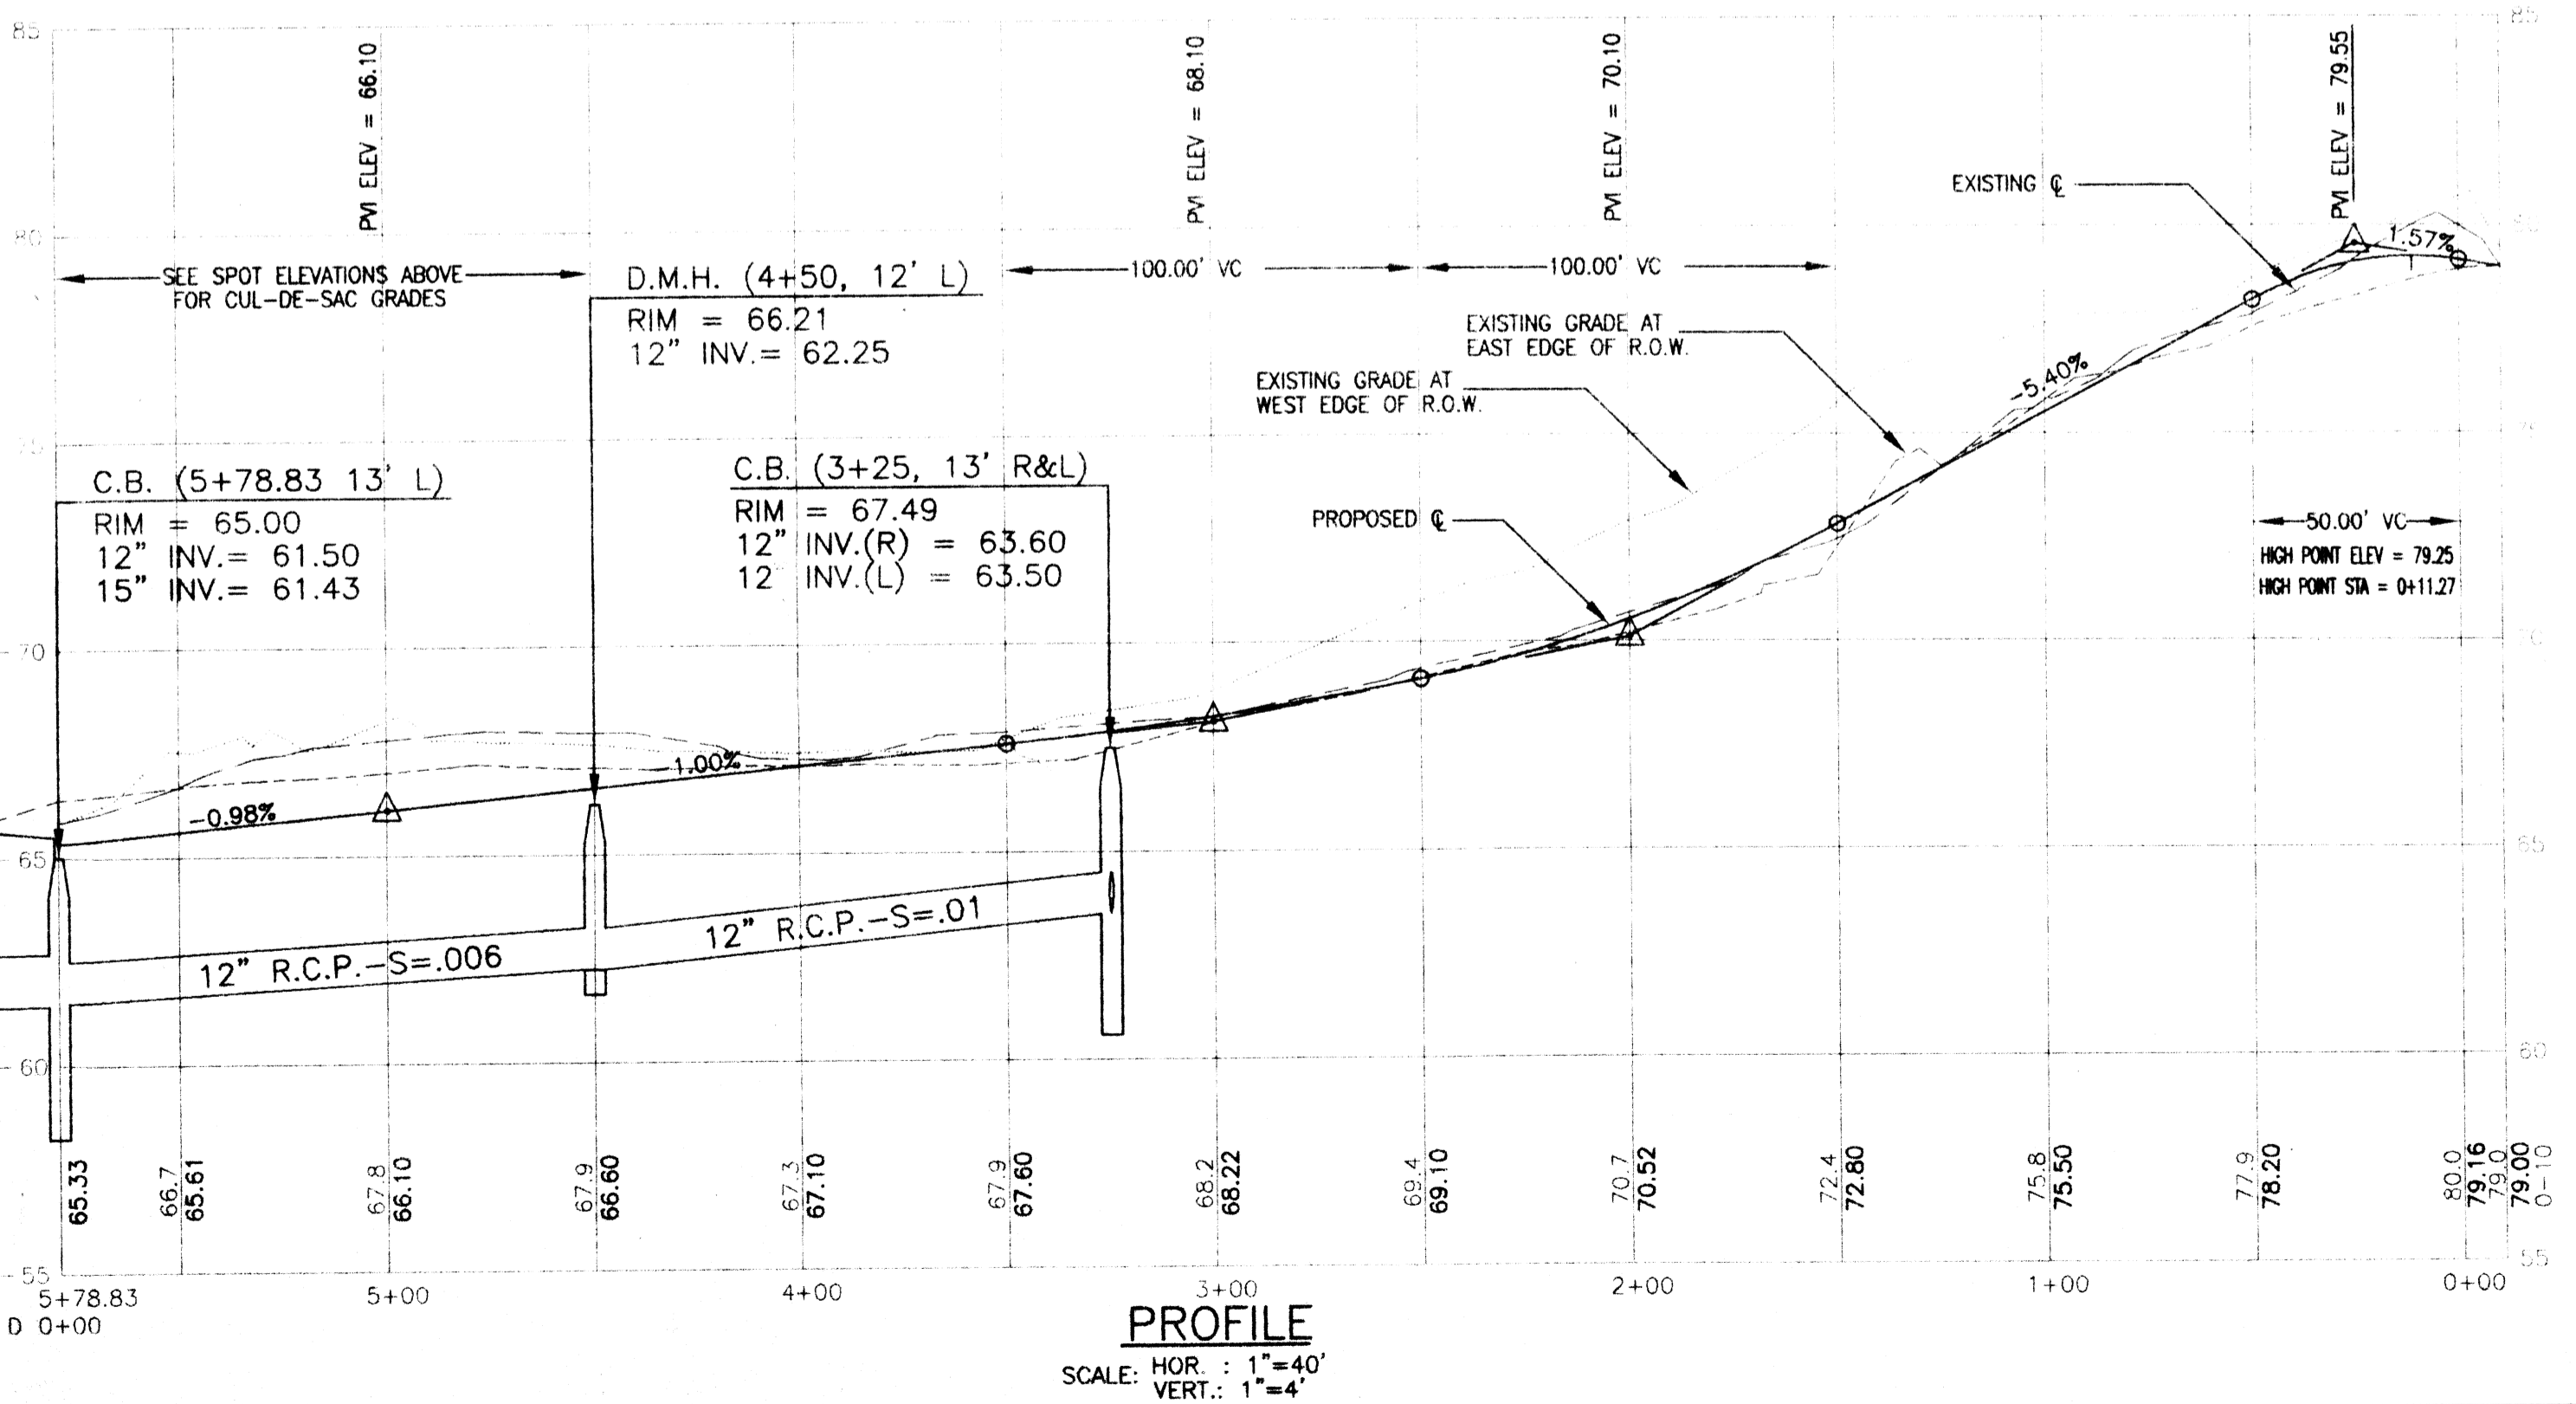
85
80
75
70
65
60
55

PVI ELEV = 66.10
PVI ELEV = 68.10
PVI ELEV = 70.10
PVI ELEV = 79.55

SEE SPOT ELEVATIONS ABOVE FOR CUL-DE-SAC GRADES

D.M.H. (4+50, 12' L)
RIM = 66.21
12" INV.= 62.25

100.00' VC
100.00' VC

EXISTING ℄
1.57%

EXISTING GRADE AT EAST EDGE OF R.O.W.
EXISTING GRADE AT WEST EDGE OF R.O.W.
-5.40%

C.B. (5+78.83 13' L)
RIM = 65.00
12" INV.= 61.50
15" INV.= 61.43

C.B. (3+25, 13' R&L)
RIM = 67.49
12" INV.(R) = 63.60
12 INV.(L) = 63.50

PROPOSED ℄

50.00' VC
HIGH POINT ELEV = 79.25
HIGH POINT STA = 0+11.27

-1.00%
-0.98%

12" R.C.P.-S=.01
12" R.C.P.-S=.006

65.33
66.7
65.61
67.8
66.10
67.9
66.60
67.3
67.10
67.9
67.60
68.2
68.22
69.4
69.10
70.7
70.52
72.4
72.80
75.8
75.50
77.9
78.20
80.0
79.16
79.0
79.00
0-10

5+78.83
D 0+00
5+00
4+00
3+00
2+00
1+00
0+00

PROFILE
SCALE: HOR. : 1"=40'
VERT.: 1"=4'